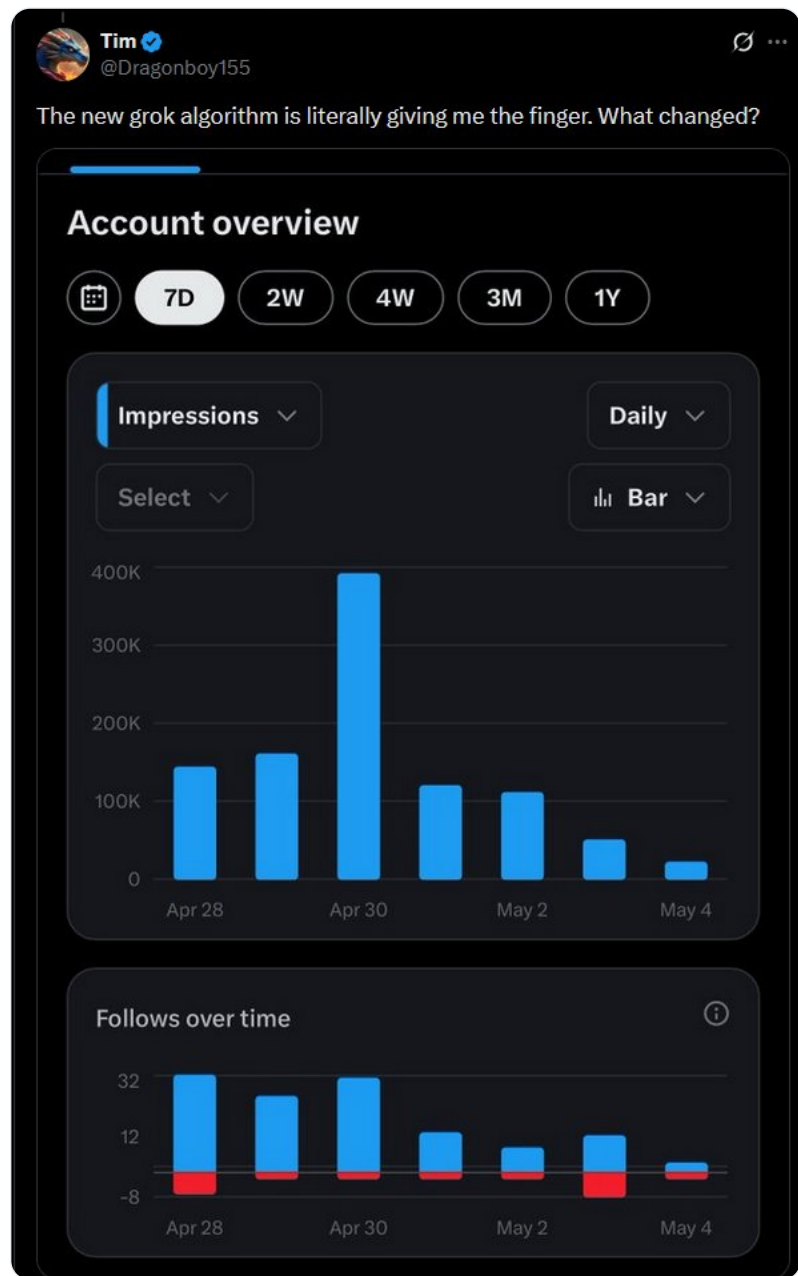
Tim
@Dragonboy155

The new grok algorithm is literally giving me the finger. What changed?

Account overview

7D 2W 4W 3M 1Y

Impressions

Daily

Select

Bar

400K
300K
200K
100K
0
Apr 28
Apr 30
May 2
May 4

Follows over time

32
12
-8
Apr 28
Apr 30
May 2
May 4